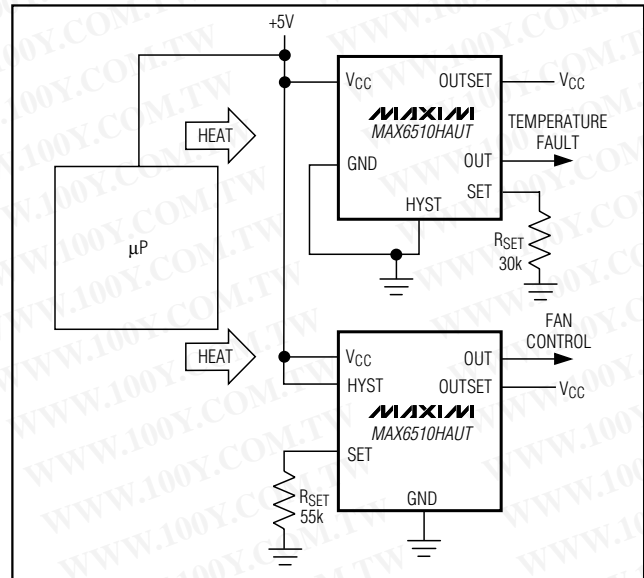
+5V

$V_{CC}$
OUTSET
$V_{CC}$
MAXIM
MAX6510HAUT
TEMPERATURE FAULT
HEAT
GND
OUT
SET
HYST
μP
$R_{SET}$
30k

FAN CONTROL
HEAT
$V_{CC}$
OUT
HYST
OUTSET
$V_{CC}$
MAXIM
MAX6510HAUT
SET
$R_{SET}$
55k
GND

WWW.100Y.COM.TW